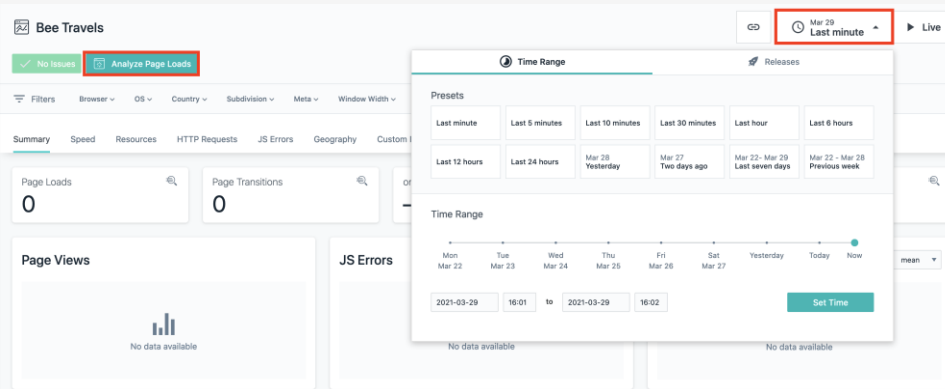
Bee Travels

Mar 29
Last minute

Live

No Issues

Analyze Page Loads

Filters Browser OS Country Subdivision Meta Window Width

Summary Speed Resources HTTP Requests JS Errors Geography Custom

Page Loads
0

Page Transitions
0

Page Views

No data available

JS Errors

No data available

No data available

mean

Time Range

Releases

Presets

| Last minute | Last 5 minutes | Last 10 minutes | Last 30 minutes | Last hour | Last 6 hours |
|---|---|---|---|---|---|
| Last 12 hours | Last 24 hours | Mar 28 Yesterday | Mar 27 Two days ago | Mar 22- Mar 29 Last seven days | Mar 22 - Mar 28 Previous week |

Time Range

Mon Mar 22 Tue Mar 23 Wed Mar 24 Thu Mar 25 Fri Mar 26 Sat Mar 27 Yesterday Today Now

2021-03-29 16:01 to 2021-03-29 16:02

Set Time